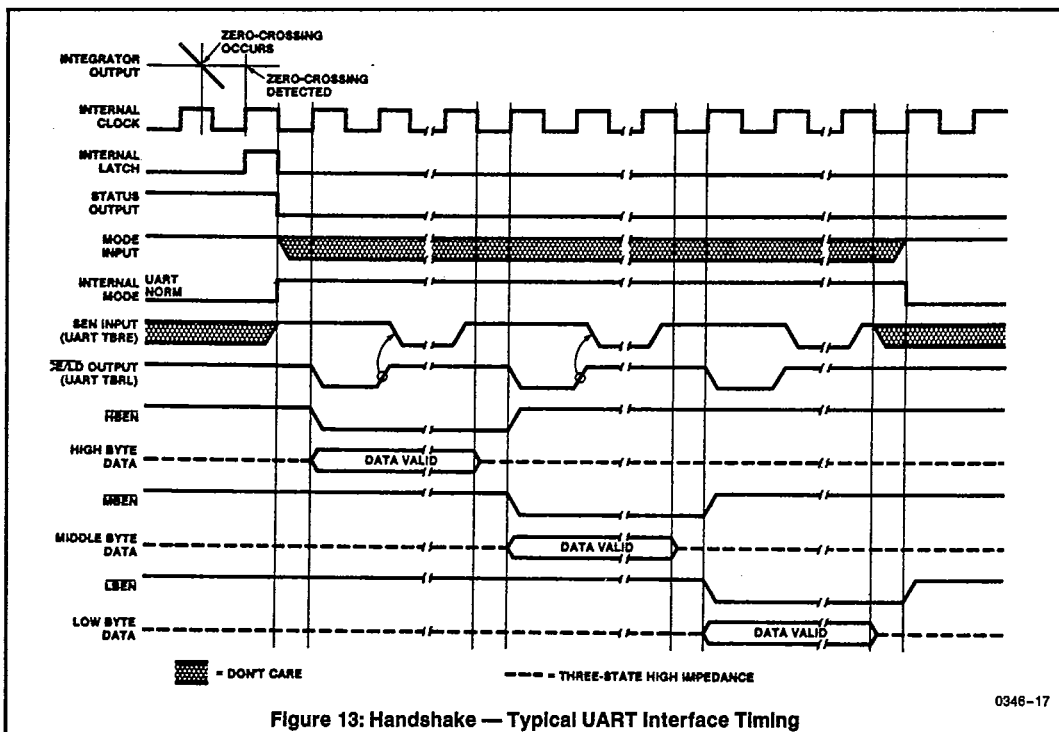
ZERO-CROSSING OCCURS

INTEGRATOR OUTPUT

ZERO-CROSSING DETECTED

INTERNAL CLOCK

INTERNAL LATCH

STATUS OUTPUT

MODE INPUT

INTERNAL MODE UART NORM

SEN INPUT (UART TBRE)

$\overline{CE}$/LD OUTPUT (UART TBRL)

$\overline{HBEN}$

HIGH BYTE DATA

DATA VALID

$\overline{MBEN}$

MIDDLE BYTE DATA

DATA VALID

$\overline{LBEN}$

LOW BYTE DATA

DATA VALID

= DON'T CARE

= THREE-STATE HIGH IMPEDANCE

0346-17

Figure 13: Handshake — Typical UART Interface Timing